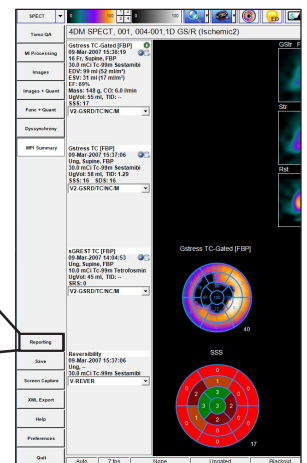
SPECT
100
ED
4DM SPECT, 001, 004-001,1D GS/R (Ischemic2)
Tomo QA
MI Processing
Images
Images + Quant
Func + Quant
Dyssynchrony
MPI Summary
Reporting
Save
Screen Capture
XML Export
Help
Preferences
Quit

Gstress TC-Gated [FBP]
09-Mar-2007 15:36:19
16 Fr, Supine, FBP
30.0 mCi Tc-99m Sestamibi
EDV: 99 ml (52 ml/m²)
ESV: 31 ml (17 ml/m²)
EF: 69%
Mass: 148 g, CO: 6.0 l/min
UgVol: 55 ml, TID: --
SSS: 17
V2-GSRD/TC/NC/M

Gstress TC [FBP]
09-Mar-2007 15:37:06
Ung, Supine, FBP
30.0 mCi Tc-99m Sestamibi
UgVol: 58 ml, TID: 1.29
SSS: 16 SDS: 16
V2-GSRD/TC/NC/M

sGREST TC [FBP]
09-Mar-2007 14:04:53
Ung, Supine, FBP
10.0 mCi Tc-99m Tetrofosmin
UgVol: 45 ml, TID: --
SRS: 0
V2-GSRD/TC/NC/M

Reversibility
09-Mar-2007 15:37:06
Ung, --
30.0 mCi Tc-99m Sestamibi
V-REVER

GStr
Str
Rst
Gstress TC-Gated [FBP]
40
SSS
0
0
0
0
1
0
0
0
4
3
0
0
0
3
2
0
3
17
Auto
7 lbs
None
Ungated
Blackout